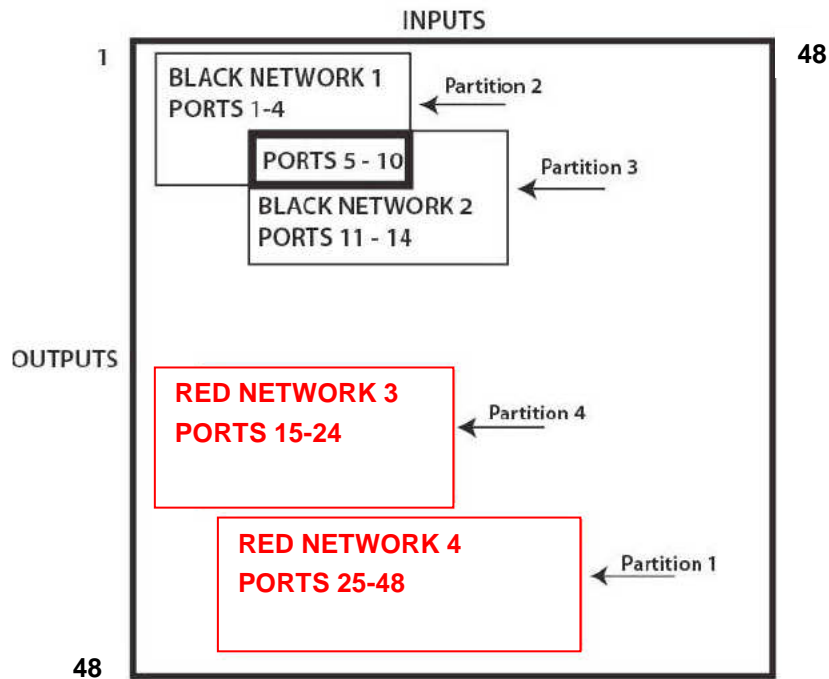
INPUTS

1

48

BLACK NETWORK 1
PORTS 1-4

Partition 2

PORTS 5 - 10

Partition 3

BLACK NETWORK 2
PORTS 11 - 14

OUTPUTS

RED NETWORK 3
PORTS 15-24

Partition 4

RED NETWORK 4
PORTS 25-48

Partition 1

48